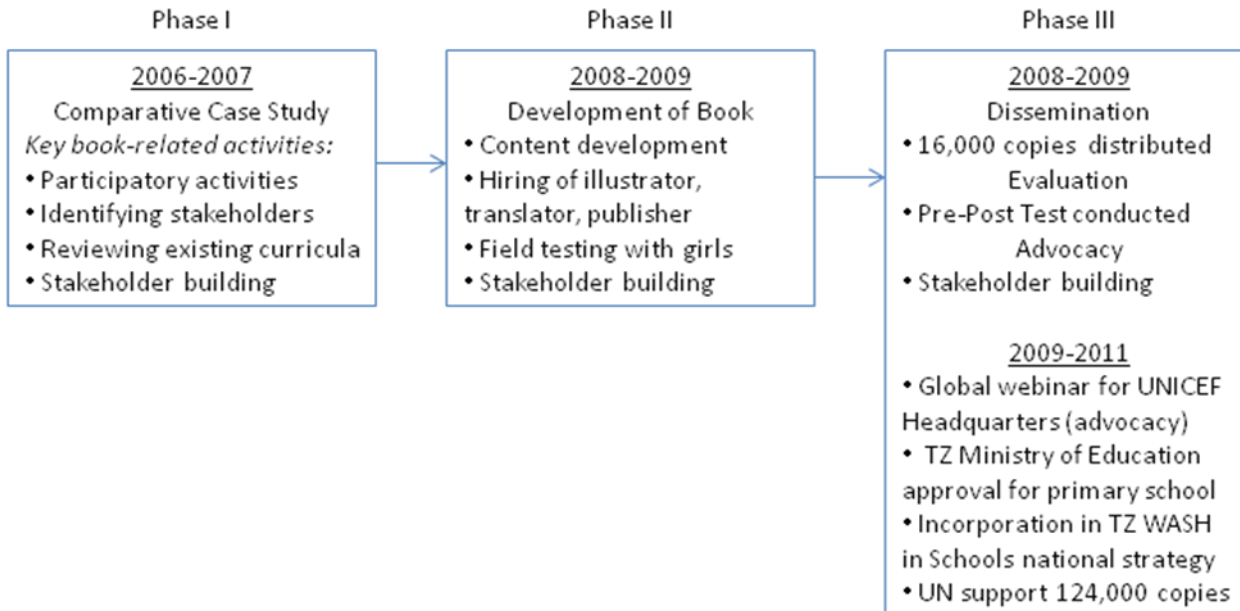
Phase I

2006-2007
Comparative Case Study
*Key book-related activities:*
• Participatory activities
• Identifying stakeholders
• Reviewing existing curricula
• Stakeholder building

Phase II

2008-2009
Development of Book
• Content development
• Hiring of illustrator, translator, publisher
• Field testing with girls
• Stakeholder building

Phase III

2008-2009
Dissemination
• 16,000 copies distributed
Evaluation
• Pre-Post Test conducted
Advocacy
• Stakeholder building

2009-2011
• Global webinar for UNICEF Headquarters (advocacy)
• TZ Ministry of Education approval for primary school
• Incorporation in TZ WASH in Schools national strategy
• UN support 124,000 copies